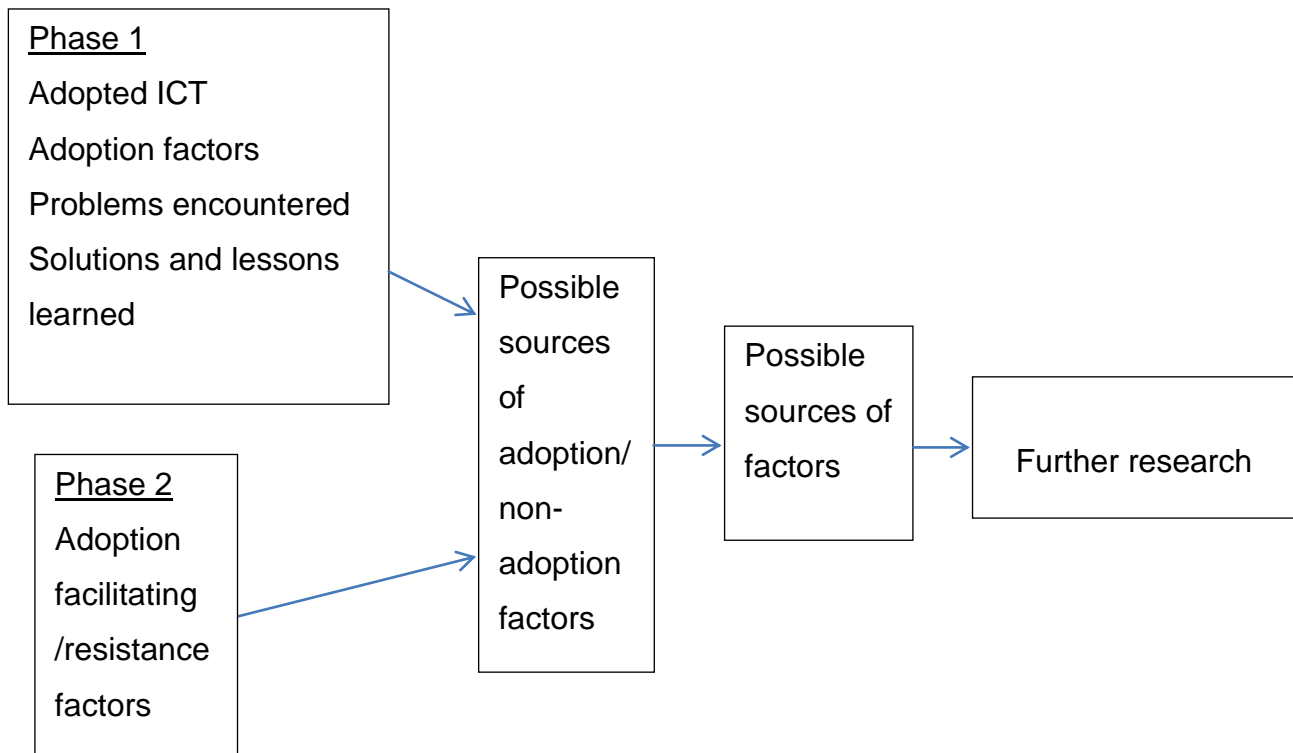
Phase 1
Adopted ICT
Adoption factors
Problems encountered
Solutions and lessons learned

Phase 2
Adoption facilitating /resistance factors

Possible sources of adoption/ non-adoption factors

Possible sources of factors

Further research